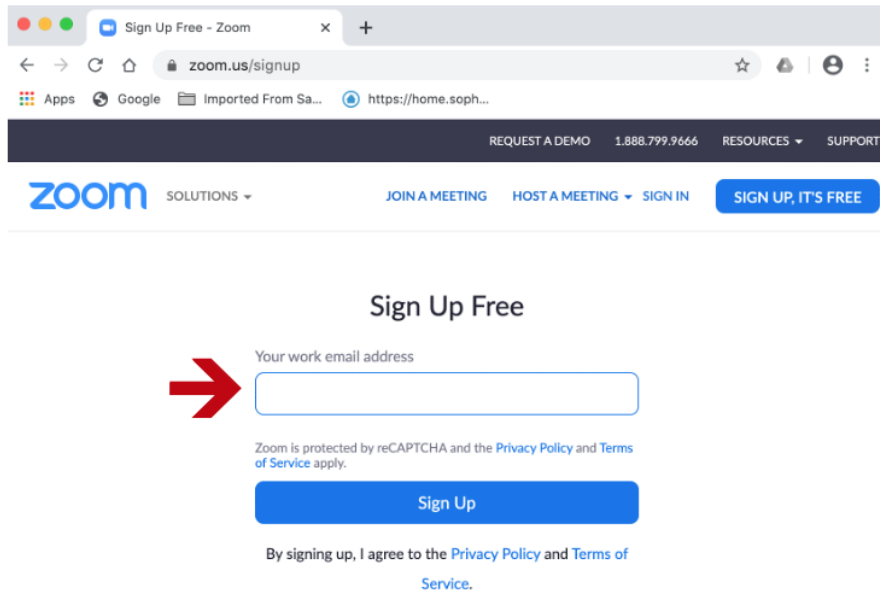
Sign Up Free - Zoom
zoom.us/signup
Apps Google Imported From Sa... https://home.soph...

REQUEST A DEMO 1.888.799.9666 RESOURCES SUPPORT

zoom SOLUTIONS JOIN A MEETING HOST A MEETING SIGN IN SIGN UP, IT'S FREE

Sign Up Free

Your work email address

Zoom is protected by reCAPTCHA and the Privacy Policy and Terms of Service apply.

Sign Up

By signing up, I agree to the Privacy Policy and Terms of Service.